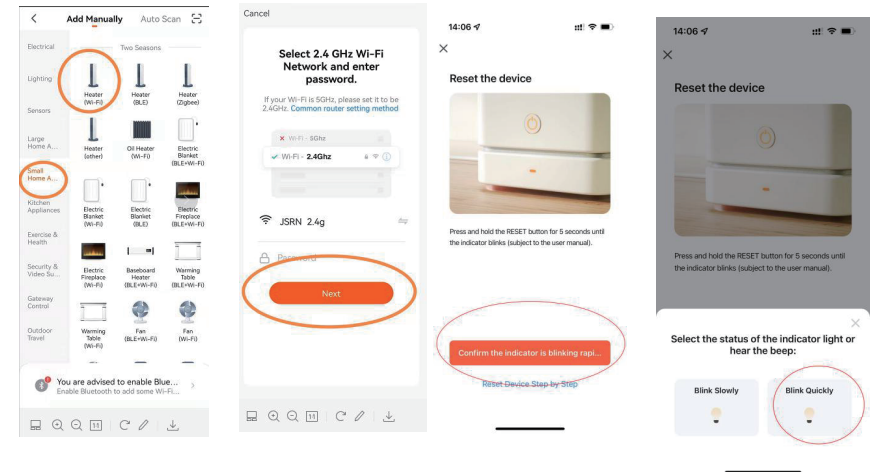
Add Manually Auto Scan

Electrical
Lighting
Sensors
Large Home A...
Small Home A...
Kitchen Appliances
Exercise & Health
Security & Video Su...
Gateway Control
Outdoor Travel

Two Seasons

Heater (Wi-Fi)
Heater (BLE)
Heater (Zigbee)
Heater (other)
Oil Heater (Wi-Fi)
Electric Blanket (BLE+Wi-Fi)
Electric Blanket (Wi-Fi)
Electric Blanket (BLE)
Electric Fireplace (BLE+Wi-Fi)
Electric Fireplace (Wi-Fi)
Baseboard Heater (BLE+Wi-Fi)
Warming Table (BLE+Wi-Fi)
Warming Table (Wi-Fi)
Fan (BLE+Wi-Fi)
Fan (Wi-Fi)

You are advised to enable Blue...
Enable Bluetooth to add some Wi-Fi...

Cancel

Select 2.4 GHz Wi-Fi Network and enter password.

If your Wi-Fi is 5GHz, please set it to be 2.4GHz. Common router setting method

Wi-Fi - 5Ghz
Wi-Fi - 2.4Ghz

JSRN 2.4g

Password

Next

14:06

Reset the device

Press and hold the RESET button for 5 seconds until the indicator blinks (subject to the user manual).

Confirm the indicator is blinking rapi...

Reset Device Step by Step

14:06

Reset the device

Press and hold the RESET button for 5 seconds until the indicator blinks (subject to the user manual).

Select the status of the indicator light or hear the beep:

Blink Slowly
Blink Quickly